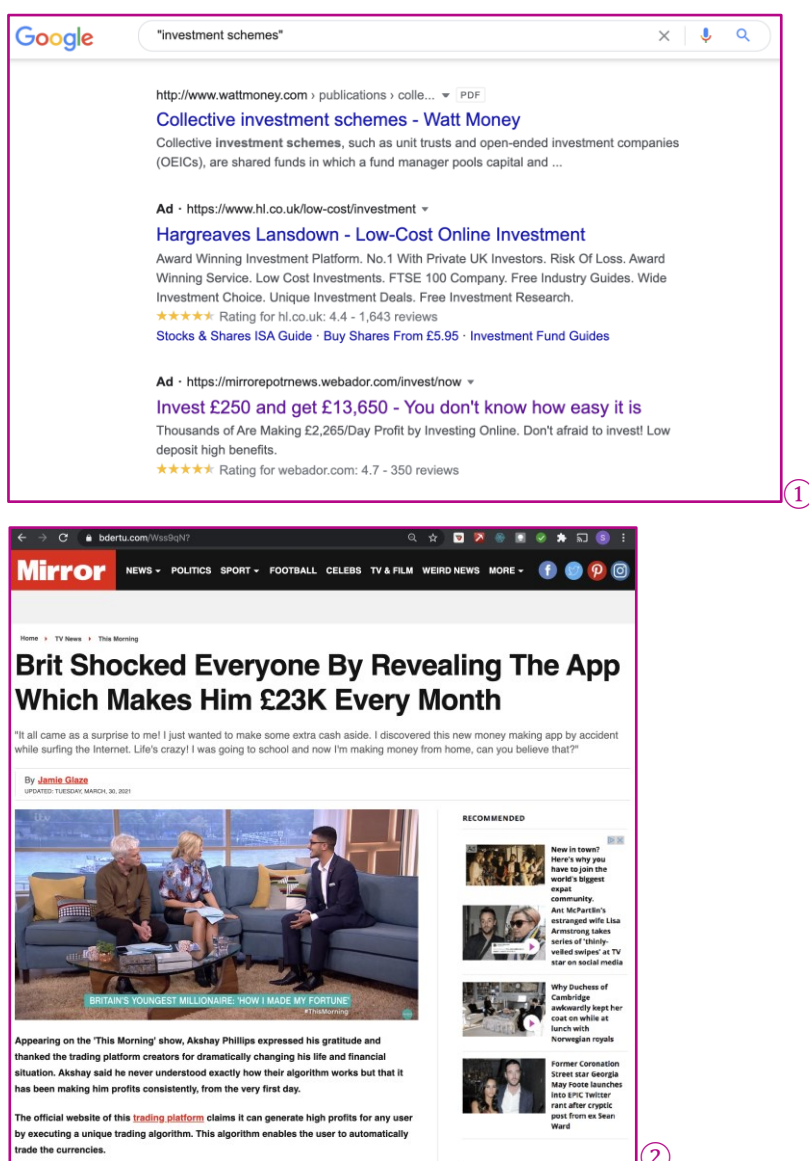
Google

"investment schemes"

http://www.wattmoney.com › publications › colle... PDF

Collective investment schemes - Watt Money

Collective investment schemes, such as unit trusts and open-ended investment companies (OEICs), are shared funds in which a fund manager pools capital and ...

Ad · https://www.hl.co.uk/low-cost/investment

Hargreaves Lansdown - Low-Cost Online Investment

Award Winning Investment Platform. No.1 With Private UK Investors. Risk Of Loss. Award Winning Service. Low Cost Investments. FTSE 100 Company. Free Industry Guides. Wide Investment Choice. Unique Investment Deals. Free Investment Research.

★★★★★ Rating for hl.co.uk: 4.4 - 1,643 reviews

Stocks & Shares ISA Guide · Buy Shares From £5.95 · Investment Fund Guides

Ad · https://mirrorepotrnews.webador.com/invest/now

Invest £250 and get £13,650 - You don't know how easy it is

Thousands of Are Making £2,265/Day Profit by Investing Online. Don't afraid to invest! Low deposit high benefits.

★★★★★ Rating for webador.com: 4.7 - 350 reviews

1

bdertu.com/Wss9qN?

Mirror NEWS POLITICS SPORT FOOTBALL CELEBS TV & FILM WEIRD NEWS MORE

Home › TV News › This Morning

Brit Shocked Everyone By Revealing The App Which Makes Him £23K Every Month

"It all came as a surprise to me! I just wanted to make some extra cash aside. I discovered this new money making app by accident while surfing the Internet. Life's crazy! I was going to school and now I'm making money from home, can you believe that?"

By Jamie Glaze
UPDATED: TUESDAY, MARCH, 30, 2021

BRITAIN'S YOUNGEST MILLIONAIRE: 'HOW I MADE MY FORTUNE'
#ThisMorning

Appearing on the 'This Morning' show, Akshay Phillips expressed his gratitude and thanked the trading platform creators for dramatically changing his life and financial situation. Akshay said he never understood exactly how their algorithm works but that it has been making him profits consistently, from the very first day.

The official website of this trading platform claims it can generate high profits for any user by executing a unique trading algorithm. This algorithm enables the user to automatically trade the currencies.

RECOMMENDED

New in town? Here's why you have to join the world's biggest expat community.

Ant McPartlin's estranged wife Lisa Armstrong takes series of 'thinly-veiled swipes' at TV star on social media

Why Duchess of Cambridge awkwardly kept her coat on while at lunch with Norwegian royals

Former Coronation Street star Georgia May Foote launches into EPIC Twitter rant after cryptic post from ex Sean Ward

2